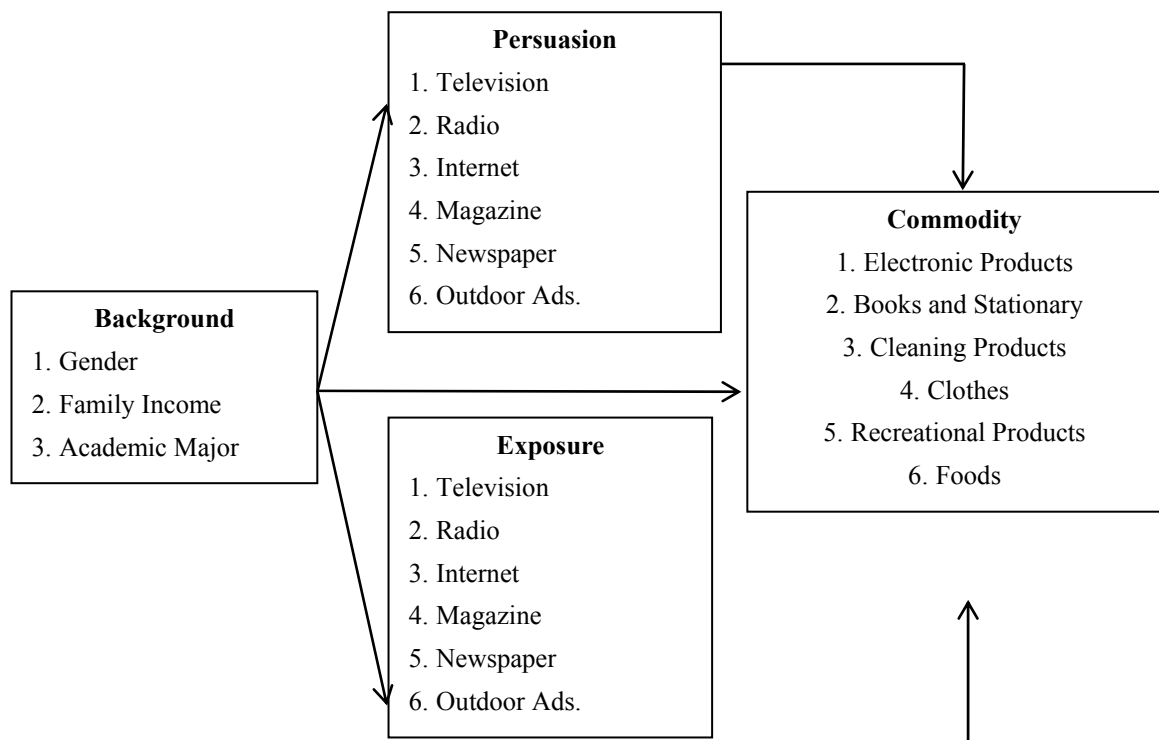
Background
1. Gender
2. Family Income
3. Academic Major

Persuasion
1. Television
2. Radio
3. Internet
4. Magazine
5. Newspaper
6. Outdoor Ads.

Exposure
1. Television
2. Radio
3. Internet
4. Magazine
5. Newspaper
6. Outdoor Ads.

Commodity
1. Electronic Products
2. Books and Stationary
3. Cleaning Products
4. Clothes
5. Recreational Products
6. Foods